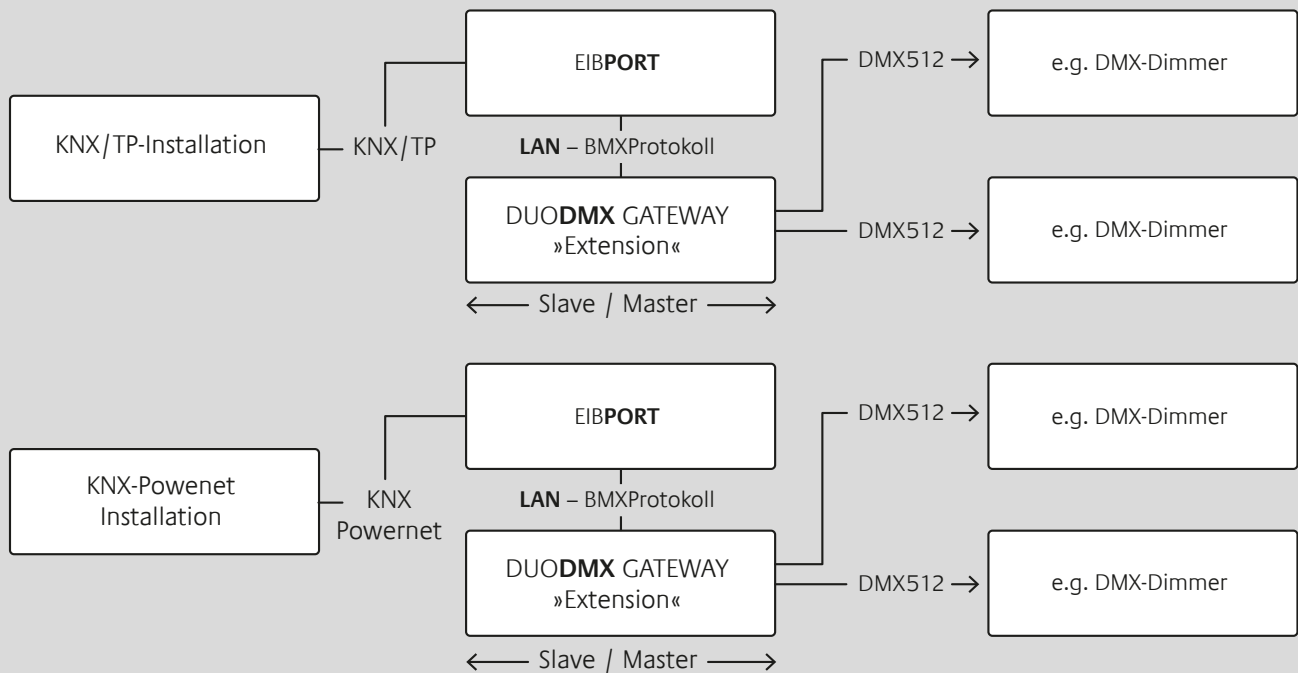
EIBPORT

KNX/TP-Installation

KNX/TP

LAN – BMXProtokoll

DUODMX GATEWAY »Extension«

DMX512 →

e.g. DMX-Dimmer

DMX512 →

e.g. DMX-Dimmer

← Slave / Master →

EIBPORT

KNX-Powenet Installation

KNX Powernet

LAN – BMXProtokoll

DUODMX GATEWAY »Extension«

DMX512 →

e.g. DMX-Dimmer

DMX512 →

e.g. DMX-Dimmer

← Slave / Master →